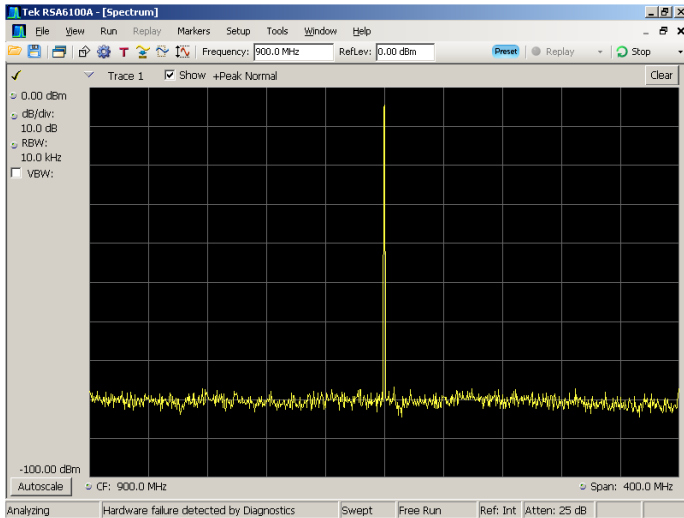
Tek RSA6100A - [Spectrum]

File View Run Replay Markers Setup Tools Window Help

Frequency: 900.0 MHz RefLev: 0.00 dBm Preset Replay Stop

Trace 1 Show +Peak Normal Clear

0.00 dBm
dB/div:
10.0 dB
RBW:
10.0 kHz
VBW:

-100.00 dBm

Autoscale CF: 900.0 MHz Span: 400.0 MHz

Analyzing | Hardware failure detected by Diagnostics | Swept | Free Run | Ref: Int | Atten: 25 dB